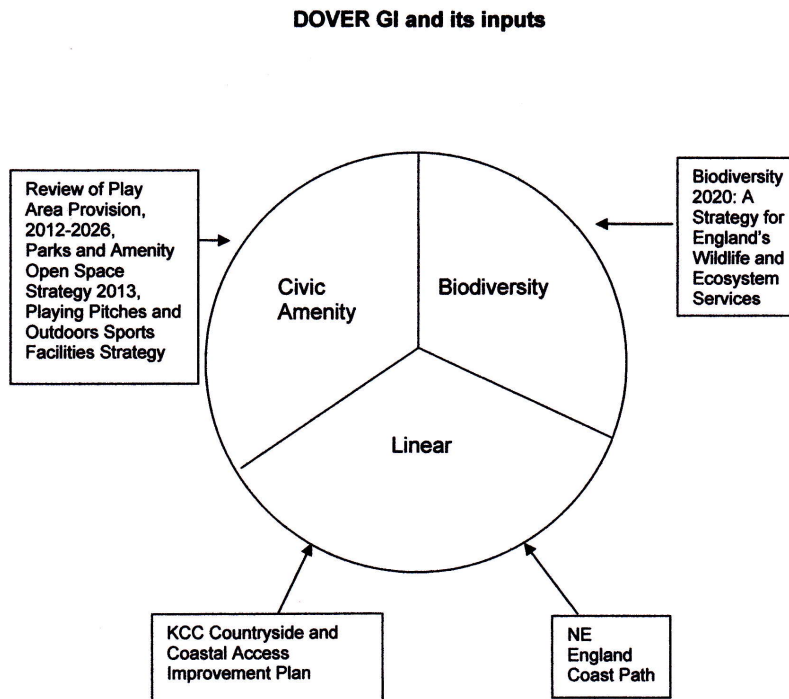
DOVER GI and its inputs

Review of Play Area Provision, 2012-2026, Parks and Amenity Open Space Strategy 2013, Playing Pitches and Outdoors Sports Facilities Strategy

Civic Amenity

Biodiversity

Biodiversity 2020: A Strategy for England's Wildlife and Ecosystem Services

Linear

KCC Countryside and Coastal Access Improvement Plan

NE England Coast Path